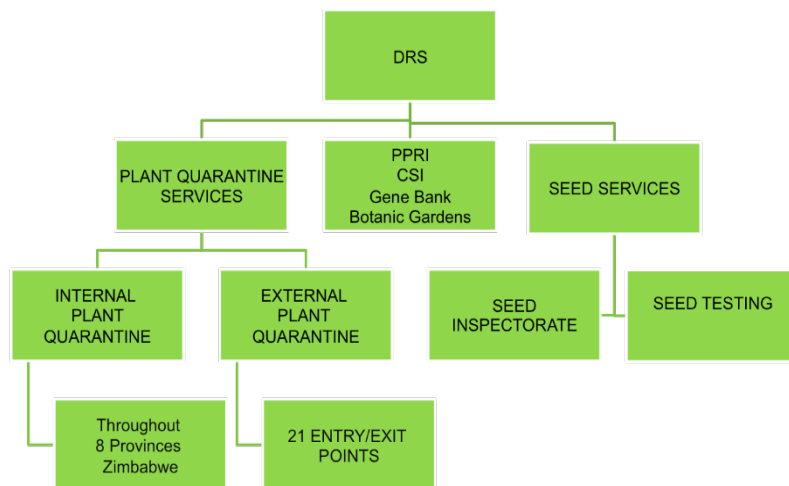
DRS

PLANT QUARANTINE SERVICES

PPRI
CSI
Gene Bank
Botanic Gardens

SEED SERVICES

INTERNAL PLANT QUARANTINE

EXTERNAL PLANT QUARANTINE

SEED INSPECTORATE

SEED TESTING

Throughout 8 Provinces Zimbabwe

21 ENTRY/EXIT POINTS